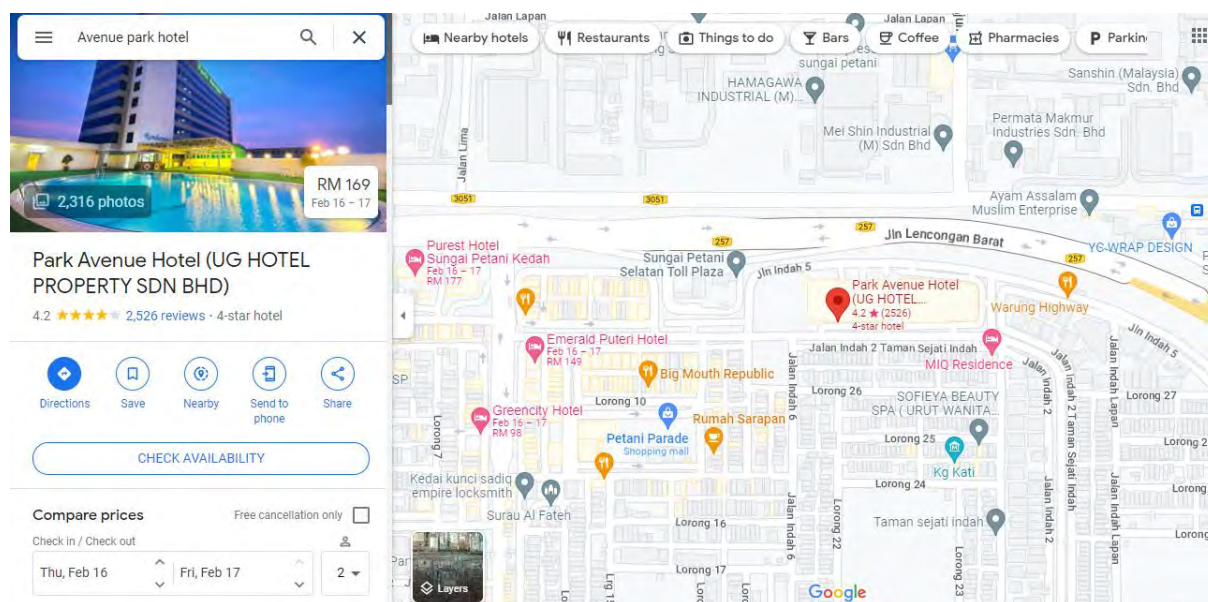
Avenue park hotel

2,316 photos

RM 169
Feb 16 – 17

Park Avenue Hotel (UG HOTEL PROPERTY SDN BHD)

4.2 ★★★★★ 2,526 reviews · 4-star hotel

Directions
Save
Nearby
Send to phone
Share

CHECK AVAILABILITY

Compare prices
Free cancellation only
Check in / Check out
Thu, Feb 16
Fri, Feb 17
2

Nearby hotels
Restaurants
Things to do
Bars
Coffee
Pharmacies
Parkin

Jalan Lapan
Jalan Lapan
sungai petani
HAMAGAWA INDUSTRIAL (M)...
Sanshin (Malaysia) Sdn. Bhd
Mei Shin Industrial (M) Sdn Bhd
Permata Makmur Industries Sdn. Bhd
Jalan Lima
Ayam Assalam Muslim Enterprise
3051
3051
257
257
257
Jln Lencongan Barat
YC-WRAP DESIGN
Purest Hotel Sungai Petani Kedah
Feb 16 – 17
RM 177
Sungai Petani Selatan Toll Plaza
Jln Indah 5
Park Avenue Hotel (UG HOTEL...
4.2 ★ (2526)
4-star hotel
Warung Highway
Jln Indah 5
Emerald Puteri Hotel
Feb 16 – 17
RM 149
Jalan Indah 2 Taman Sejati Indah
MIQ Residence
Big Mouth Republic
SP
Lorong 26
SOFIEYA BEAUTY SPA ( URUT WANITA...
Lorong 27
Lorong 10
Greencity Hotel
Feb 16 – 17
RM 98
Rumah Sarapan
Lorong 7
Petani Parade
Shopping mall
Lorong 25
Kg Kati
Lorong 2
Jalan Indah 6
Jalan Indah 2
Jalan Indah 2 Taman Sejati Indah
Jalan Indah Lapan
Kedai kunci sadiq empire locksmith
Lorong 24
Lorong
Surau Al Fateh
Lorong 16
Taman sejati indah
Lorong 22
Lorong
Layers
Lorong 17
Lg 15
Google
Lorong 23
Jalan Indah 2
Jalan Indah Lapan